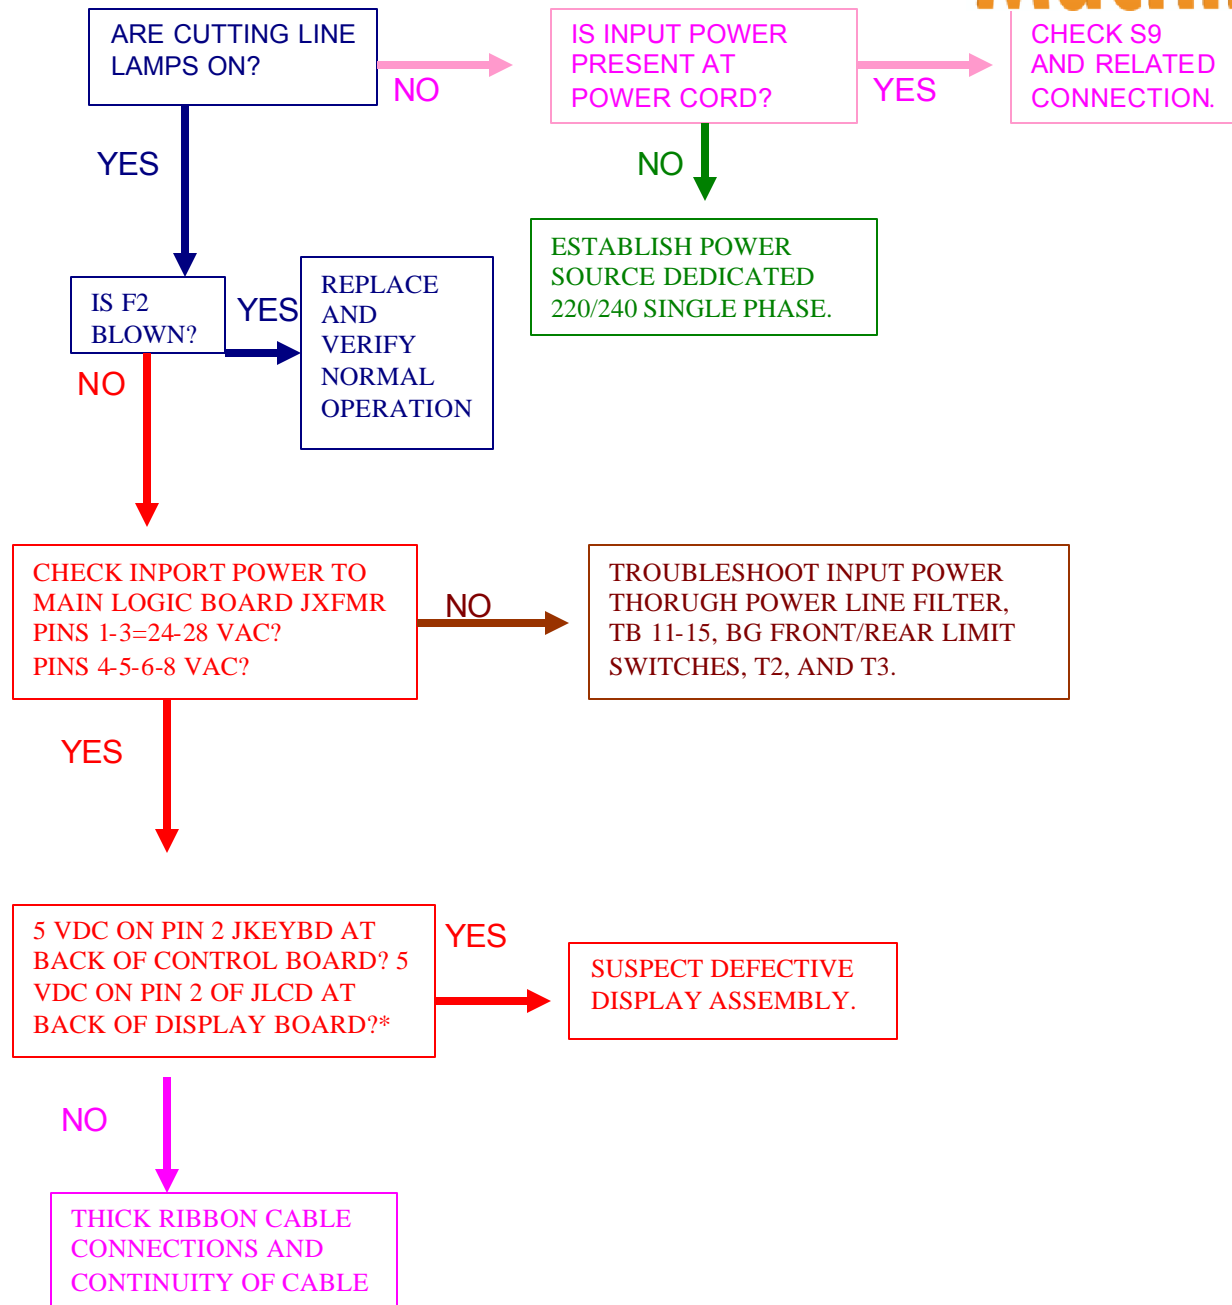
ARE CUTTING LINE LAMPS ON?

NO

IS INPUT POWER PRESENT AT POWER CORD?

YES

CHECK S9 AND RELATED CONNECTION.

YES

NO

ESTABLISH POWER SOURCE DEDICATED 220/240 SINGLE PHASE.

IS F2 BLOWN?

YES

REPLACE AND VERIFY NORMAL OPERATION

NO

CHECK INPORT POWER TO MAIN LOGIC BOARD JXFMR PINS 1-3=24-28 VAC? PINS 4-5-6-8 VAC?

NO

TROUBLESHOOT INPUT POWER THORUGH POWER LINE FILTER, TB 11-15, BG FRONT/REAR LIMIT SWITCHES, T2, AND T3.

YES

5 VDC ON PIN 2 JKEYBD AT BACK OF CONTROL BOARD? 5 VDC ON PIN 2 OF JLCD AT BACK OF DISPLAY BOARD?*

YES

SUSPECT DEFECTIVE DISPLAY ASSEMBLY.

NO

THICK RIBBON CABLE CONNECTIONS AND CONTINUITY OF CABLE